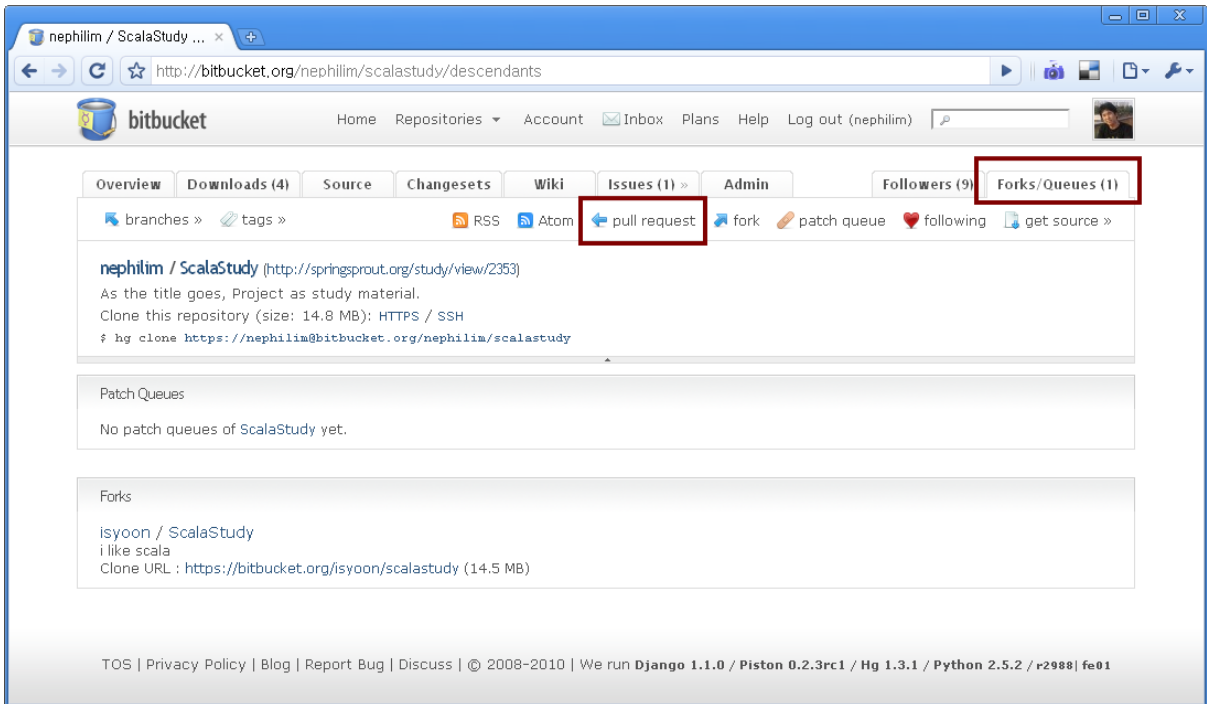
nephilim / ScalaStudy ... ×

http://bitbucket.org/nephilim/scalastudy/descendants

bitbucket

Home Repositories ▾ Account Inbox Plans Help Log out (nephilim)

Overview Downloads (4) Source Changesets Wiki Issues (1) » Admin Followers (9) Forks/Queues (1)

branches » tags » RSS Atom pull request fork patch queue following get source »

nephilim / ScalaStudy (http://springsprout.org/study/view/2353)

As the title goes, Project as study material.

Clone this repository (size: 14.8 MB): HTTPS / SSH

$ hg clone https://nephilim@bitbucket.org/nephilim/scalastudy

Patch Queues

No patch queues of ScalaStudy yet.

Forks

isyoon / ScalaStudy
i like scala
Clone URL : https://bitbucket.org/isyoon/scalastudy (14.5 MB)

TOS | Privacy Policy | Blog | Report Bug | Discuss | © 2008-2010 | We run Django 1.1.0 / Piston 0.2.3rc1 / Hg 1.3.1 / Python 2.5.2 / r2988| fe01